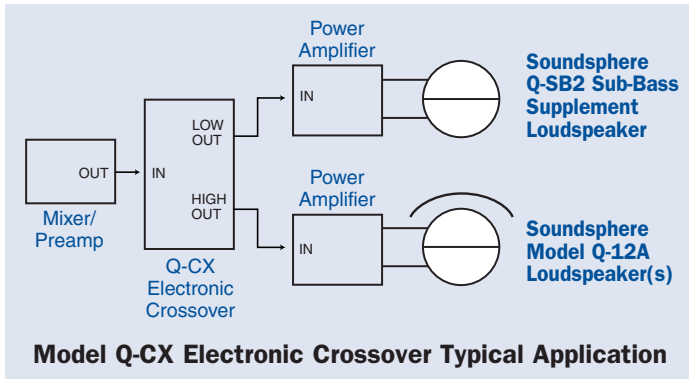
Power Amplifier

IN

Soundsphere Q-SB2 Sub-Bass Supplement Loudspeaker

LOW OUT

OUT

IN

HIGH OUT

Mixer/ Preamp

Power Amplifier

IN

Soundsphere Model Q-12A Loudspeaker(s)

Q-CX Electronic Crossover

Model Q-CX Electronic Crossover Typical Application